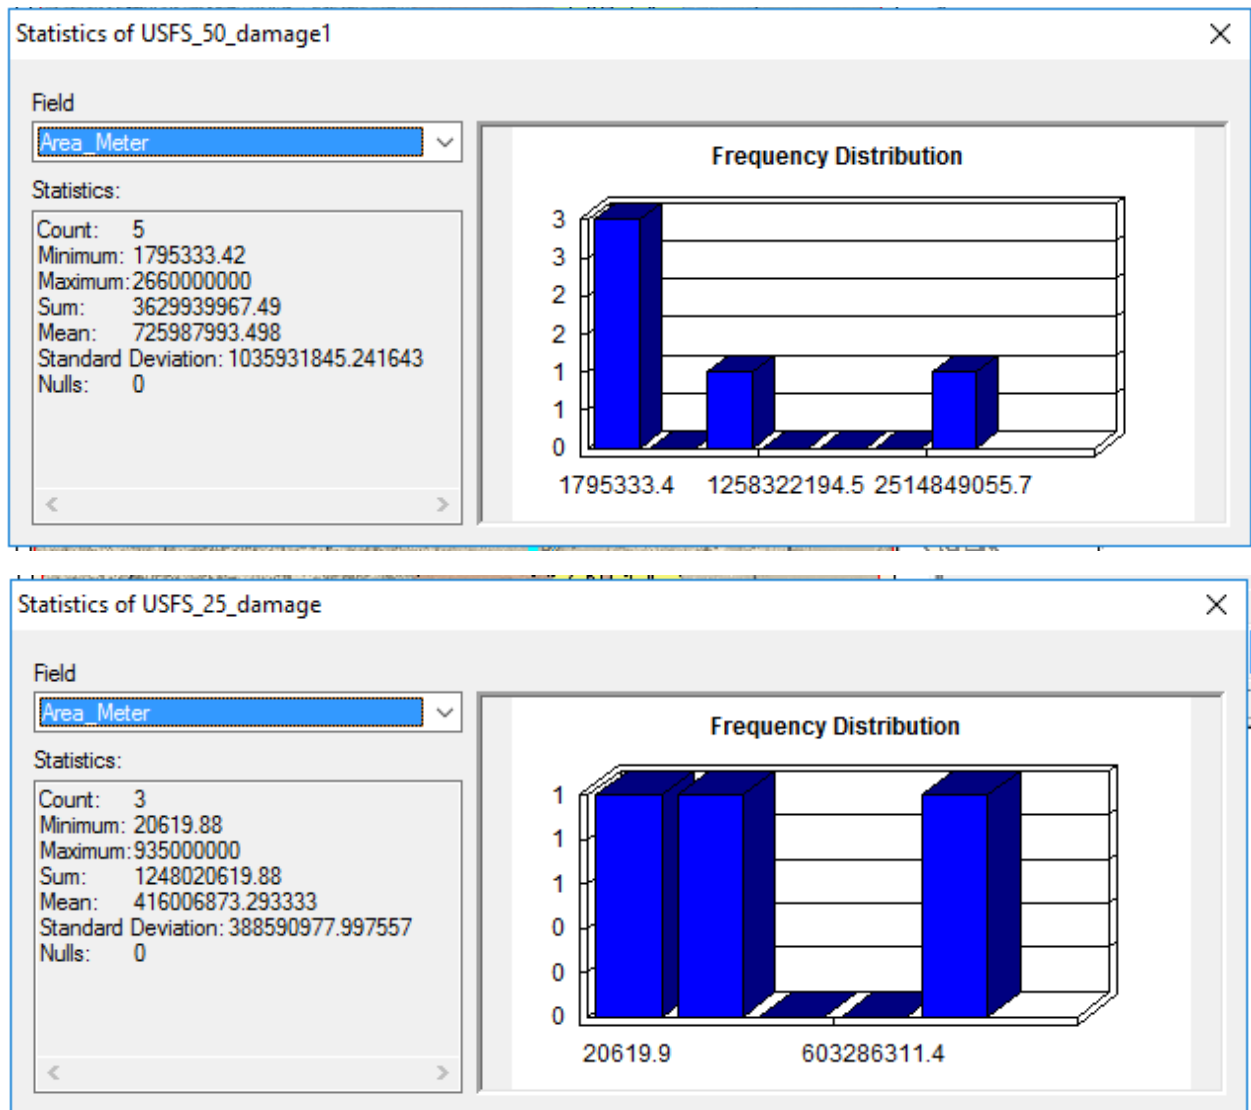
Statistics of USFS_50_damage1

Field

Area_Meter

Statistics:

Count: 5
Minimum: 1795333.42
Maximum: 2660000000
Sum: 3629939967.49
Mean: 725987993.498
Standard Deviation: 1035931845.241643
Nulls: 0

Frequency Distribution

3
3
2
2
1
1
0

1795333.4 1258322194.5 2514849055.7

Statistics of USFS_25_damage

Field

Area_Meter

Statistics:

Count: 3
Minimum: 20619.88
Maximum: 935000000
Sum: 1248020619.88
Mean: 416006873.293333
Standard Deviation: 388590977.997557
Nulls: 0

Frequency Distribution

1
1
1
0
0
0

20619.9 603286311.4